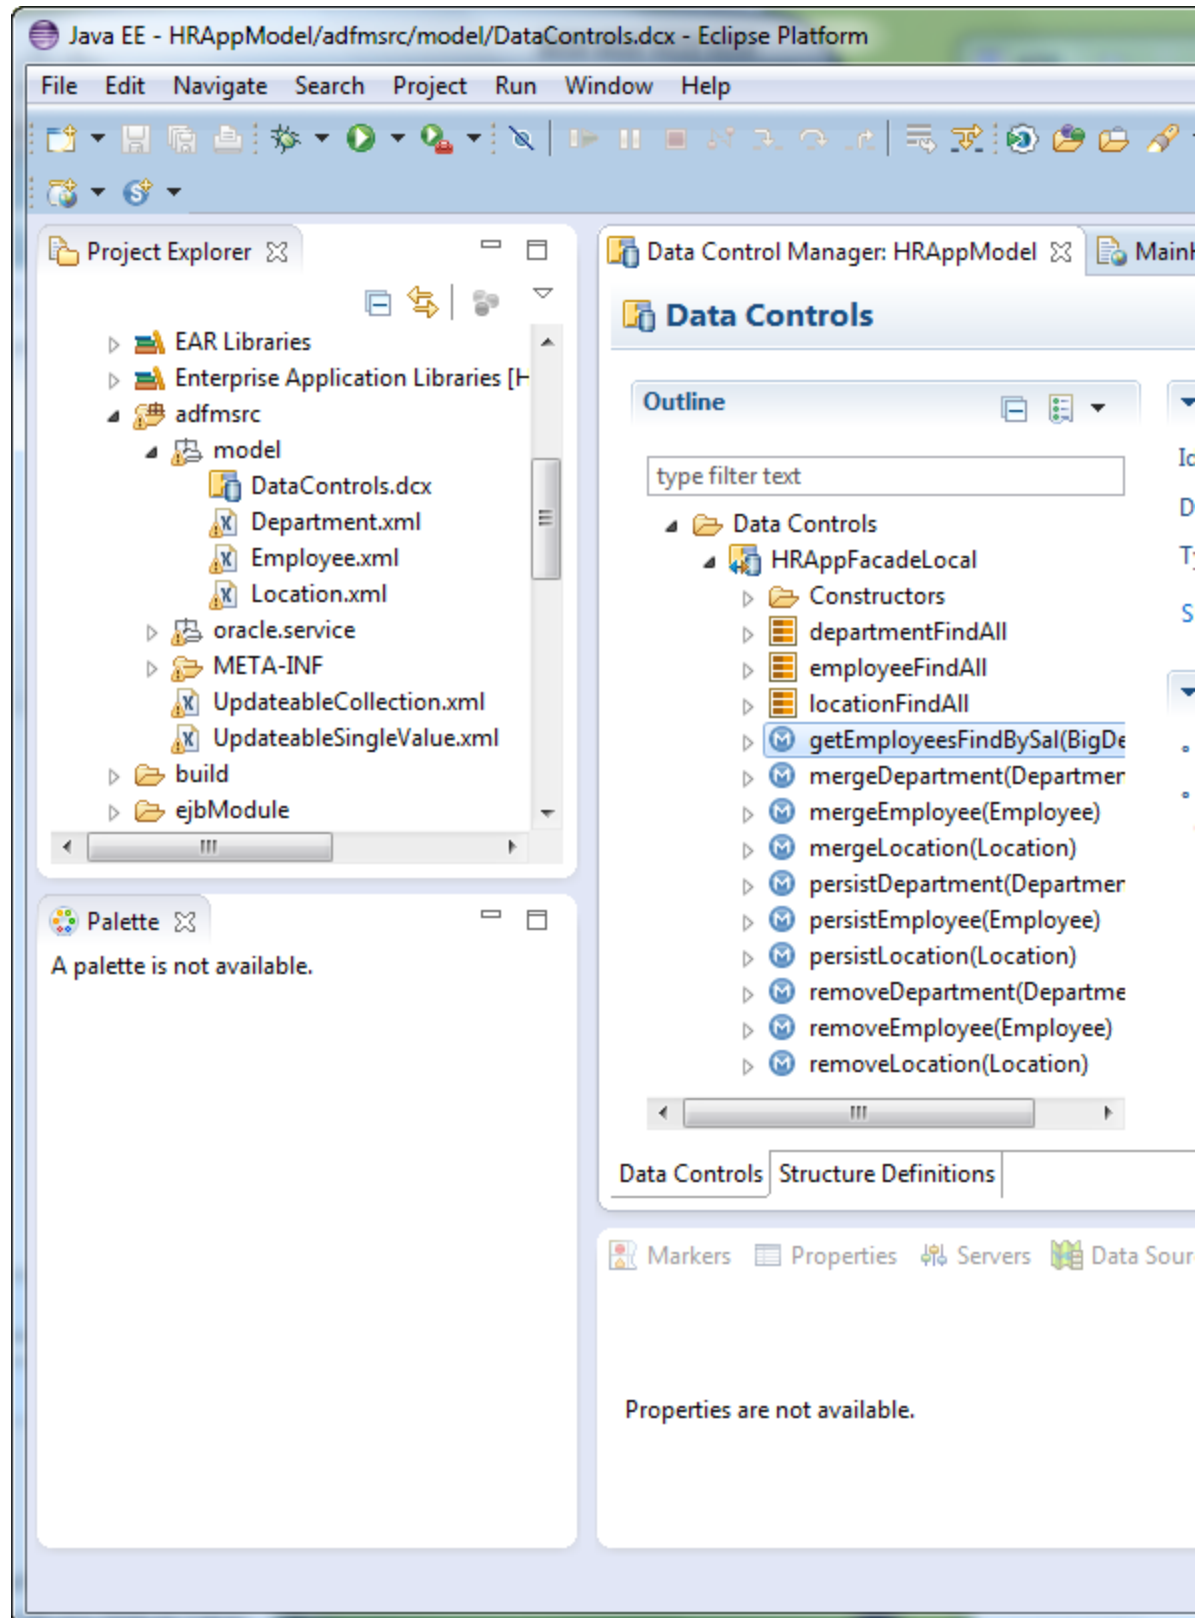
Java EE - HRAppModel/adfmsrc/model/DataControls.dcx - Eclipse Platform

File Edit Navigate Search Project Run Window Help

Project Explorer

EAR Libraries
Enterprise Application Libraries [H
adfmsrc
model
DataControls.dcx
Department.xml
Employee.xml
Location.xml
oracle.service
META-INF
UpdateableCollection.xml
UpdateableSingleValue.xml
build
ejbModule

Palette

A palette is not available.

Data Control Manager: HRAppModel
Main

Data Controls

Outline

type filter text

Data Controls
HRAppFacadeLocal
Constructors
departmentFindAll
employeeFindAll
locationFindAll
getEmployeesFindBySal(BigDe
mergeDepartment(Departmer
mergeEmployee(Employee)
mergeLocation(Location)
persistDepartment(Departmer
persistEmployee(Employee)
persistLocation(Location)
removeDepartment(Departme
removeEmployee(Employee)
removeLocation(Location)

Ic
D
T
S

Data Controls
Structure Definitions

Markers Properties Servers Data Sour

Properties are not available.